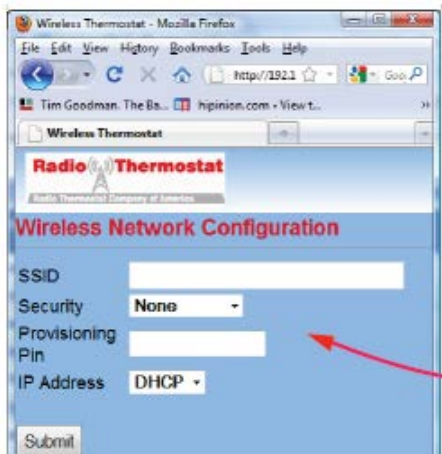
Wireless Thermostat - Mozilla Firefox

File Edit View History Bookmarks Tools Help

http://192.1

Goo

Tim Goodman. The Ba... hipinion.com • View t...

Wireless Thermostat

Radio Thermostat

Radio Thermostat Company of America

Wireless Network Configuration

SSID

Security None

Provisioning Pin

IP Address DHCP

Submit